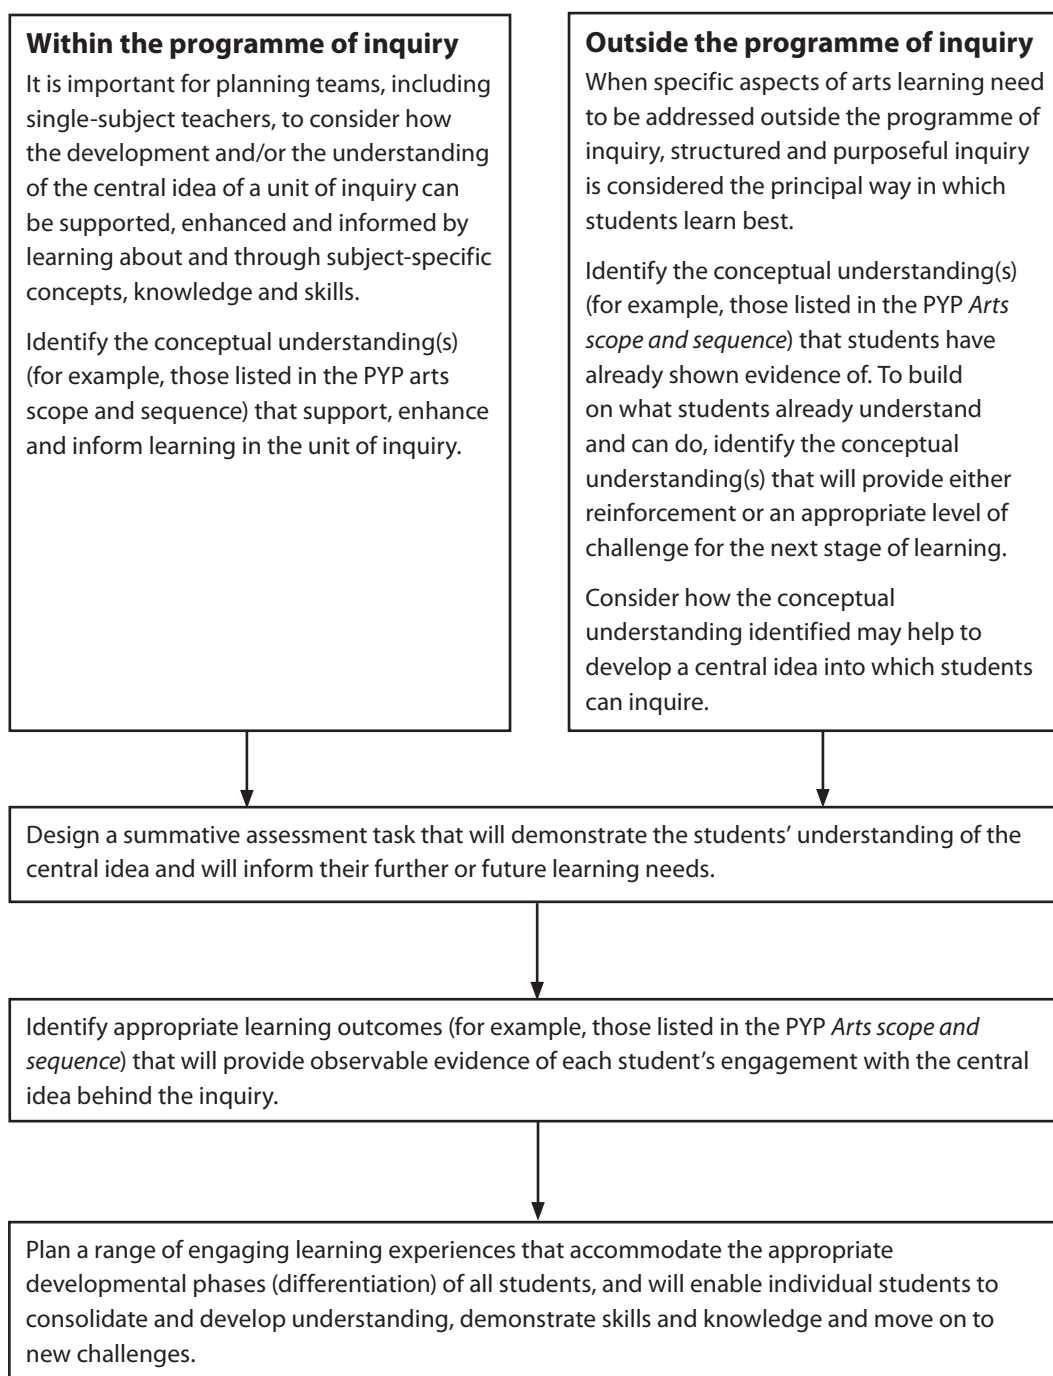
**Within the programme of inquiry**

It is important for planning teams, including single-subject teachers, to consider how the development and/or the understanding of the central idea of a unit of inquiry can be supported, enhanced and informed by learning about and through subject-specific concepts, knowledge and skills.

Identify the conceptual understanding(s) (for example, those listed in the PYP arts scope and sequence) that support, enhance and inform learning in the unit of inquiry.

**Outside the programme of inquiry**

When specific aspects of arts learning need to be addressed outside the programme of inquiry, structured and purposeful inquiry is considered the principal way in which students learn best.

Identify the conceptual understanding(s) (for example, those listed in the PYP *Arts scope and sequence*) that students have already shown evidence of. To build on what students already understand and can do, identify the conceptual understanding(s) that will provide either reinforcement or an appropriate level of challenge for the next stage of learning.

Consider how the conceptual understanding identified may help to develop a central idea into which students can inquire.

Design a summative assessment task that will demonstrate the students' understanding of the central idea and will inform their further or future learning needs.

Identify appropriate learning outcomes (for example, those listed in the PYP *Arts scope and sequence*) that will provide observable evidence of each student's engagement with the central idea behind the inquiry.

Plan a range of engaging learning experiences that accommodate the appropriate developmental phases (differentiation) of all students, and will enable individual students to consolidate and develop understanding, demonstrate skills and knowledge and move on to new challenges.